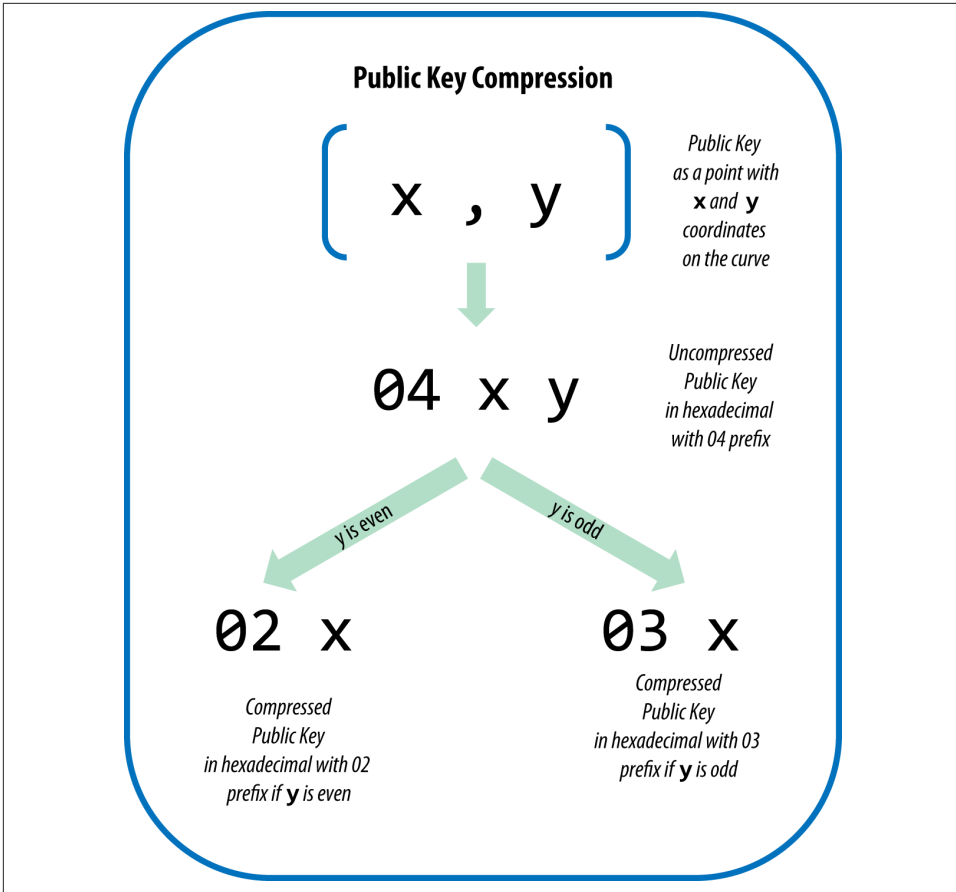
Public Key Compression

x , y

Public Key as a point with x and y coordinates on the curve

04 x y

Uncompressed Public Key in hexadecimal with 04 prefix

y is even

y is odd

02 x

03 x

Compressed Public Key in hexadecimal with 02 prefix if y is even

Compressed Public Key in hexadecimal with 03 prefix if y is odd